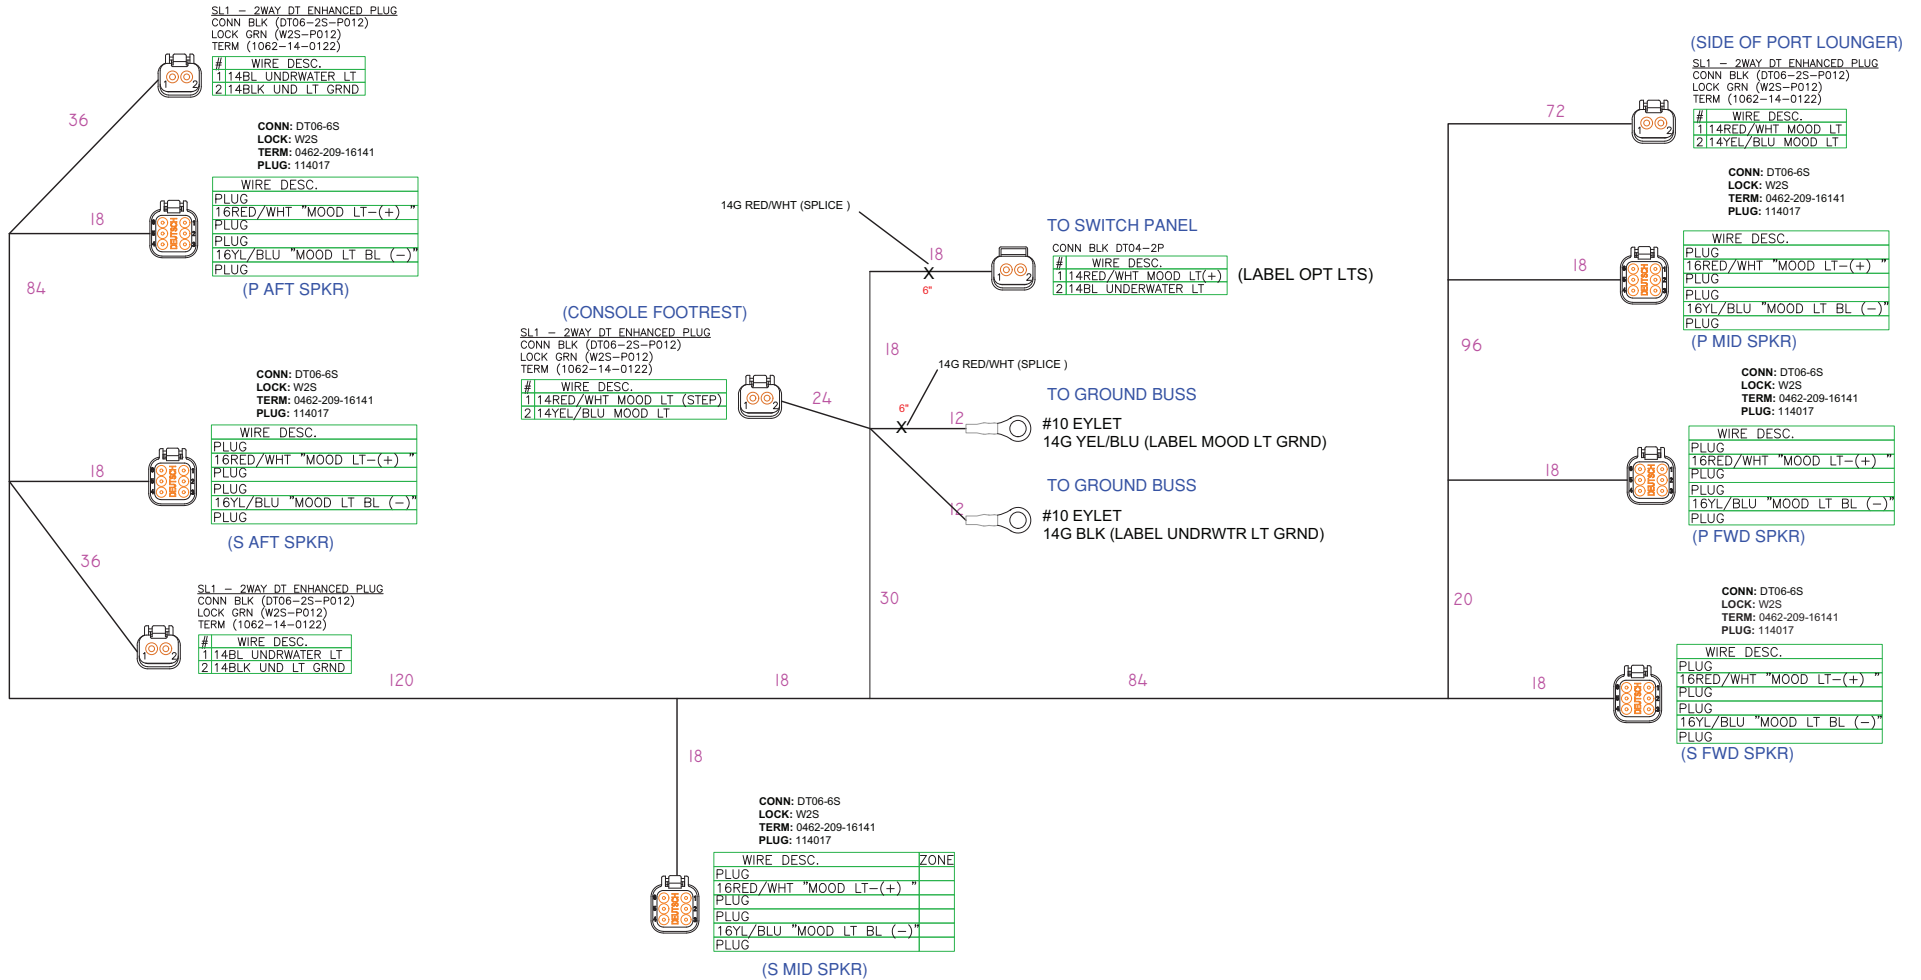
SL1 – 2WAY DT ENHANCED PLUG
CONN BLK (DT06–2S–P012)
LOCK GRN (W2S–P012)
TERM (1062–14–0122)

| # | WIRE DESC. |
|---|---|
| 1 | 14BL UNDRWATER LT |
| 2 | 14BLK UND LT GRND |

36

CONN: DT06-6S
LOCK: W2S
TERM: 0462-209-16141
PLUG: 114017

| WIRE DESC. |
|---|
| PLUG |
| 16RED/WHT "MOOD LT–(+) " |
| PLUG |
| PLUG |
| 16YL/BLU "MOOD LT BL (–)" |
| PLUG |

18

84

(P AFT SPKR)

CONN: DT06-6S
LOCK: W2S
TERM: 0462-209-16141
PLUG: 114017

| WIRE DESC. |
|---|
| PLUG |
| 16RED/WHT "MOOD LT–(+) " |
| PLUG |
| PLUG |
| 16YL/BLU "MOOD LT BL (–)" |
| PLUG |

18

(S AFT SPKR)

36

SL1 – 2WAY DT ENHANCED PLUG
CONN BLK (DT06–2S–P012)
LOCK GRN (W2S–P012)
TERM (1062–14–0122)

| # | WIRE DESC. |
|---|---|
| 1 | 14BL UNDRWATER LT |
| 2 | 14BLK UND LT GRND |

120

14G RED/WHT (SPLICE )

18

6"

TO SWITCH PANEL
CONN BLK DT04–2P

| # | WIRE DESC. |
|---|---|
| 1 | 14RED/WHT MOOD LT(+) |
| 2 | 14BL UNDERWATER LT |

(LABEL OPT LTS)

(CONSOLE FOOTREST)
SL1 – 2WAY DT ENHANCED PLUG
CONN BLK (DT06–2S–P012)
LOCK GRN (W2S–P012)
TERM (1062–14–0122)

| # | WIRE DESC. |
|---|---|
| 1 | 14RED/WHT MOOD LT (STEP) |
| 2 | 14YEL/BLU MOOD LT |

24

18

14G RED/WHT (SPLICE )

6"

TO GROUND BUSS

12

#10 EYLET
14G YEL/BLU (LABEL MOOD LT GRND)

TO GROUND BUSS

12

#10 EYLET
14G BLK (LABEL UNDRWTR LT GRND)

30

18

84

18

CONN: DT06-6S
LOCK: W2S
TERM: 0462-209-16141
PLUG: 114017

| WIRE DESC. | ZONE |
|---|---|
| PLUG | |
| 16RED/WHT "MOOD LT–(+) " | |
| PLUG | |
| PLUG | |
| 16YL/BLU "MOOD LT BL (–)" | |
| PLUG | |

(S MID SPKR)

(SIDE OF PORT LOUNGER)
SL1 – 2WAY DT ENHANCED PLUG
CONN BLK (DT06–2S–P012)
LOCK GRN (W2S–P012)
TERM (1062–14–0122)

72

| # | WIRE DESC. |
|---|---|
| 1 | 14RED/WHT MOOD LT |
| 2 | 14YEL/BLU MOOD LT |

CONN: DT06-6S
LOCK: W2S
TERM: 0462-209-16141
PLUG: 114017

| WIRE DESC. |
|---|
| PLUG |
| 16RED/WHT "MOOD LT–(+) " |
| PLUG |
| PLUG |
| 16YL/BLU "MOOD LT BL (–)" |
| PLUG |

18

(P MID SPKR)

96

CONN: DT06-6S
LOCK: W2S
TERM: 0462-209-16141
PLUG: 114017

| WIRE DESC. |
|---|
| PLUG |
| 16RED/WHT "MOOD LT–(+) " |
| PLUG |
| PLUG |
| 16YL/BLU "MOOD LT BL (–)" |
| PLUG |

18

(P FWD SPKR)

20

CONN: DT06-6S
LOCK: W2S
TERM: 0462-209-16141
PLUG: 114017

| WIRE DESC. |
|---|
| PLUG |
| 16RED/WHT "MOOD LT–(+) " |
| PLUG |
| PLUG |
| 16YL/BLU "MOOD LT BL (–)" |
| PLUG |

18

(S FWD SPKR)